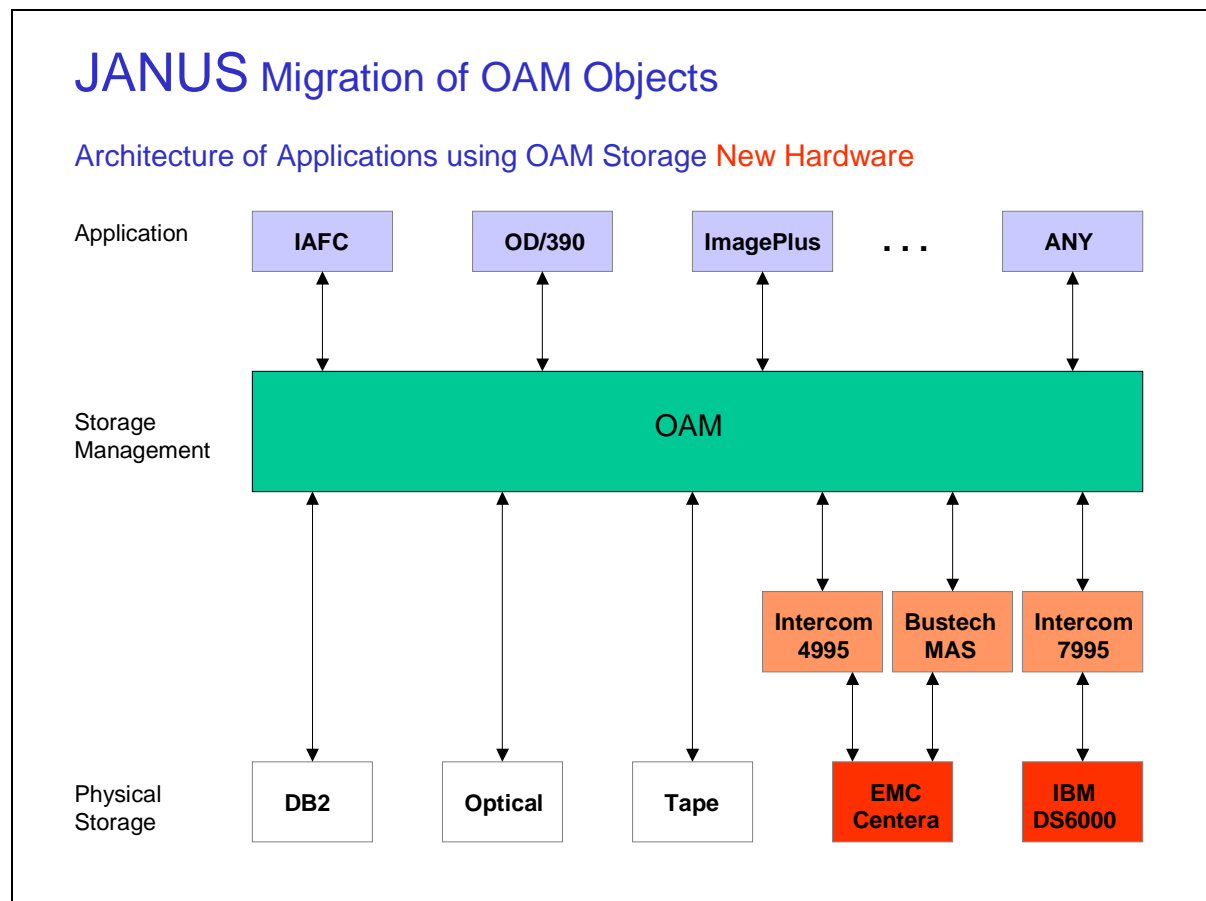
JANUS Migration of OAM Objects

Architecture of Applications using OAM Storage New Hardware

Application

IAFC

OD/390

ImagePlus

. . .

ANY

Storage Management

OAM

Intercom 4995

Bustech MAS

Intercom 7995

Physical Storage

DB2

Optical

Tape

EMC Centera

IBM DS6000